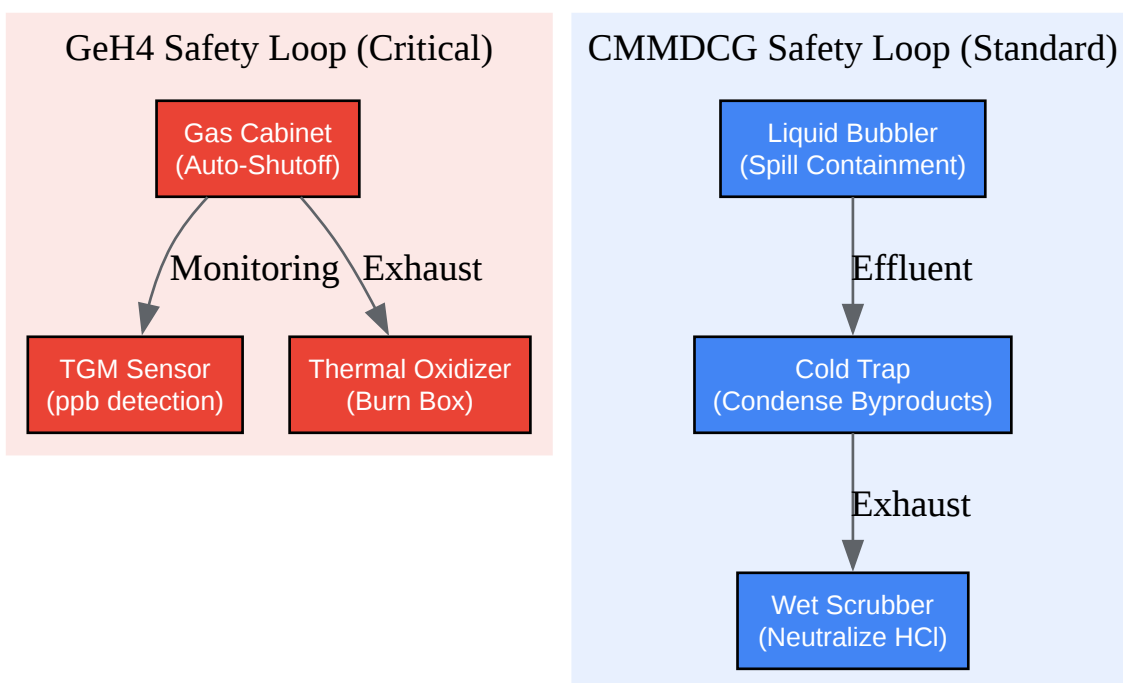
GeH4 Safety Loop (Critical)

Gas Cabinet
(Auto-Shutoff)

Monitoring

Exhaust

TGM Sensor
(ppb detection)

Thermal Oxidizer
(Burn Box)

CMMDCG Safety Loop (Standard)

Liquid Bubbler
(Spill Containment)

Effluent

Cold Trap
(Condense Byproducts)

Exhaust

Wet Scrubber
(Neutralize HCl)